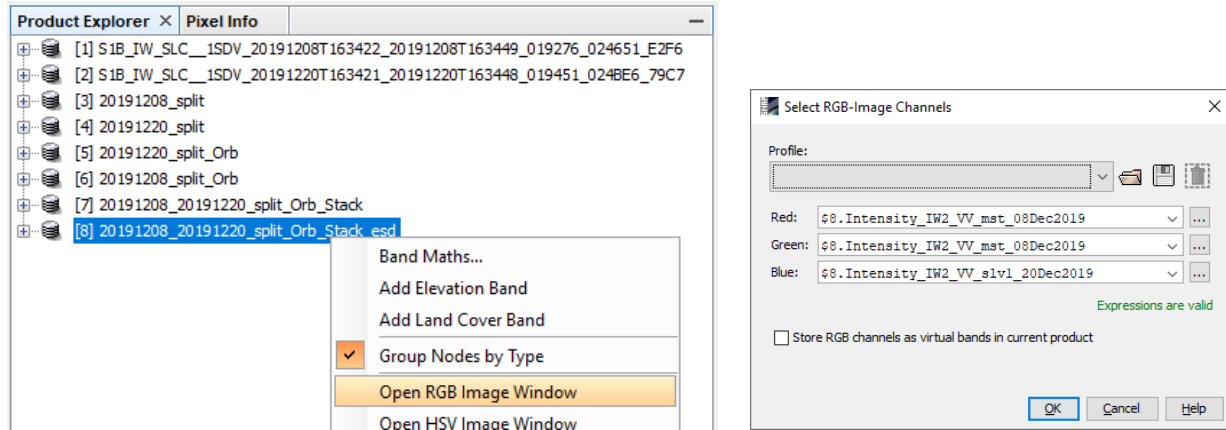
Product Explorer ✕ Pixel Info

[1] S1B_IW_SLC__1SDV_20191208T163422_20191208T163449_019276_024651_E2F6
[2] S1B_IW_SLC__1SDV_20191220T163421_20191220T163448_019451_024BE6_79C7
[3] 20191208_split
[4] 20191220_split
[5] 20191220_split_Orb
[6] 20191208_split_Orb
[7] 20191208_20191220_split_Orb_Stack
[8] 20191208_20191220_split_Orb_Stack_esd

Band Maths...
Add Elevation Band
Add Land Cover Band
Group Nodes by Type
Open RGB Image Window
Open HSV Image Window

Select RGB-Image Channels

Profile:

Red: $8.Intensity_IW2_VV_mst_08Dec2019
Green: $8.Intensity_IW2_VV_mst_08Dec2019
Blue: $8.Intensity_IW2_VV_slv1_20Dec2019

Expressions are valid

Store RGB channels as virtual bands in current product

OK Cancel Help